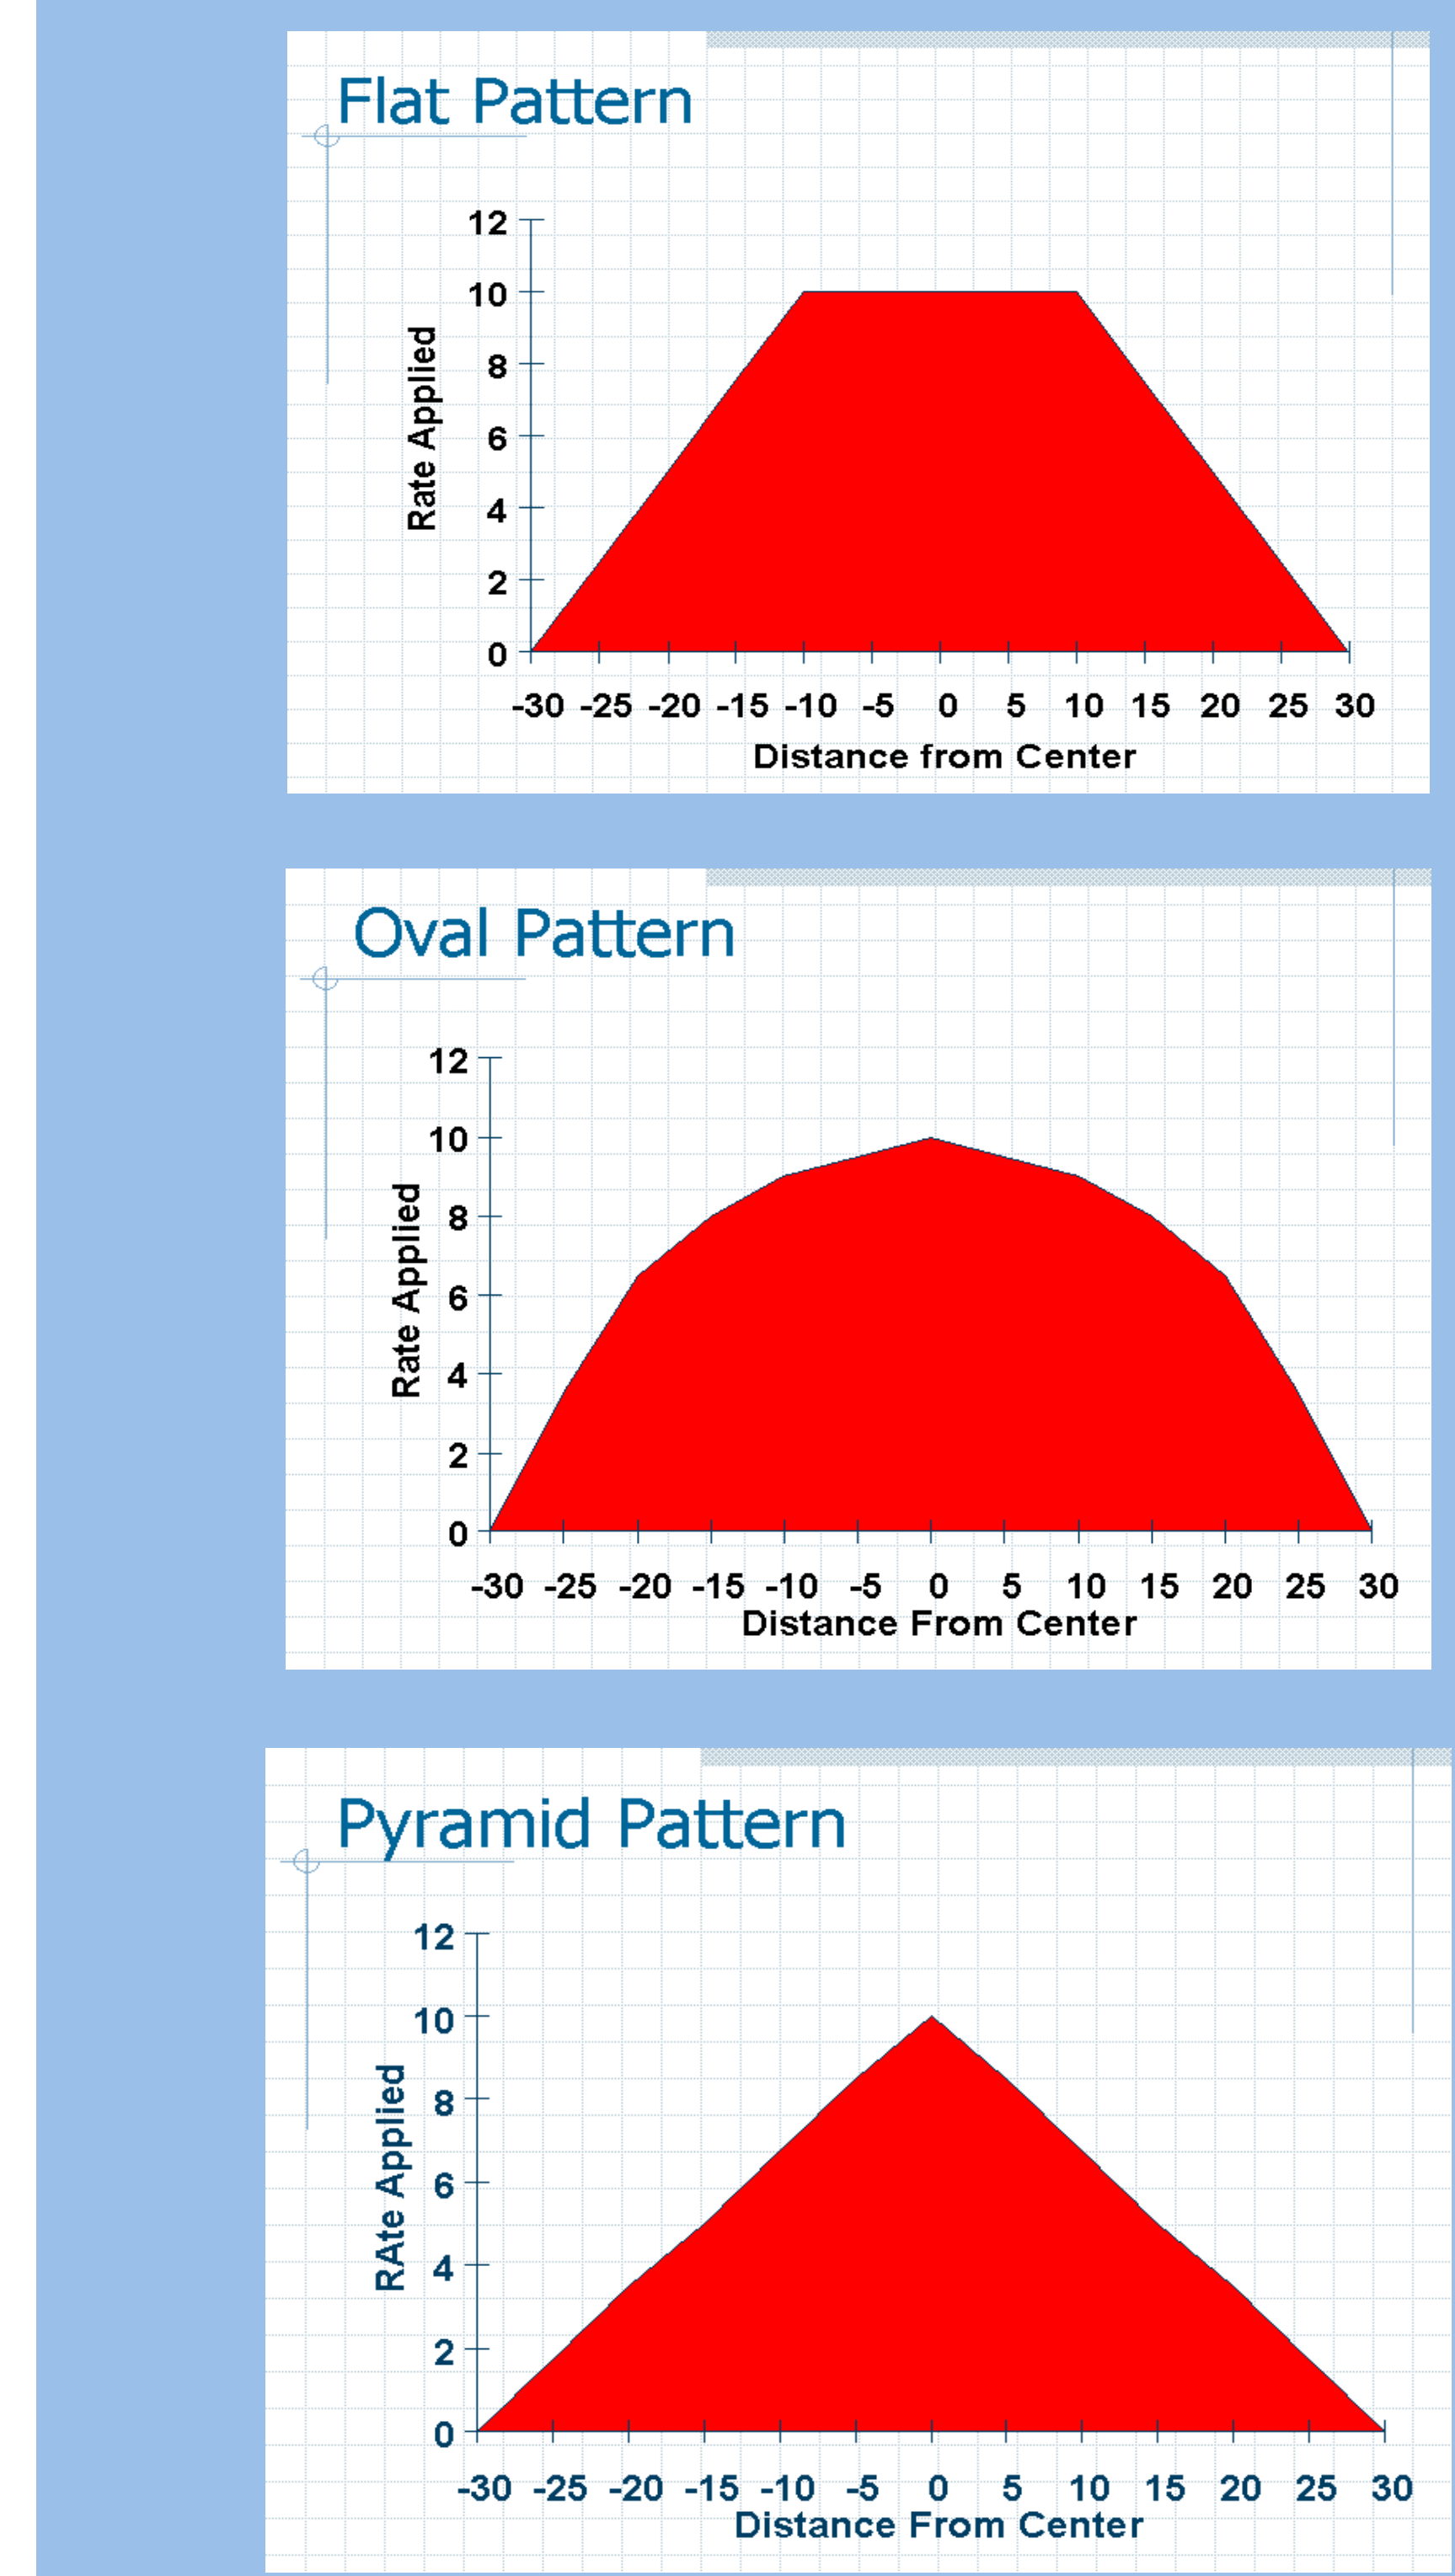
Flat Pattern

Rate Applied

12
10
8
6
4
2
0

-30 -25 -20 -15 -10 -5 0 5 10 15 20 25 30

Distance from Center

Oval Pattern

Rate Applied

12
10
8
6
4
2
0

-30 -25 -20 -15 -10 -5 0 5 10 15 20 25 30

Distance From Center

Pyramid Pattern

RAte Applied

12
10
8
6
4
2
0

-30 -25 -20 -15 -10 -5 0 5 10 15 20 25 30

Distance From Center